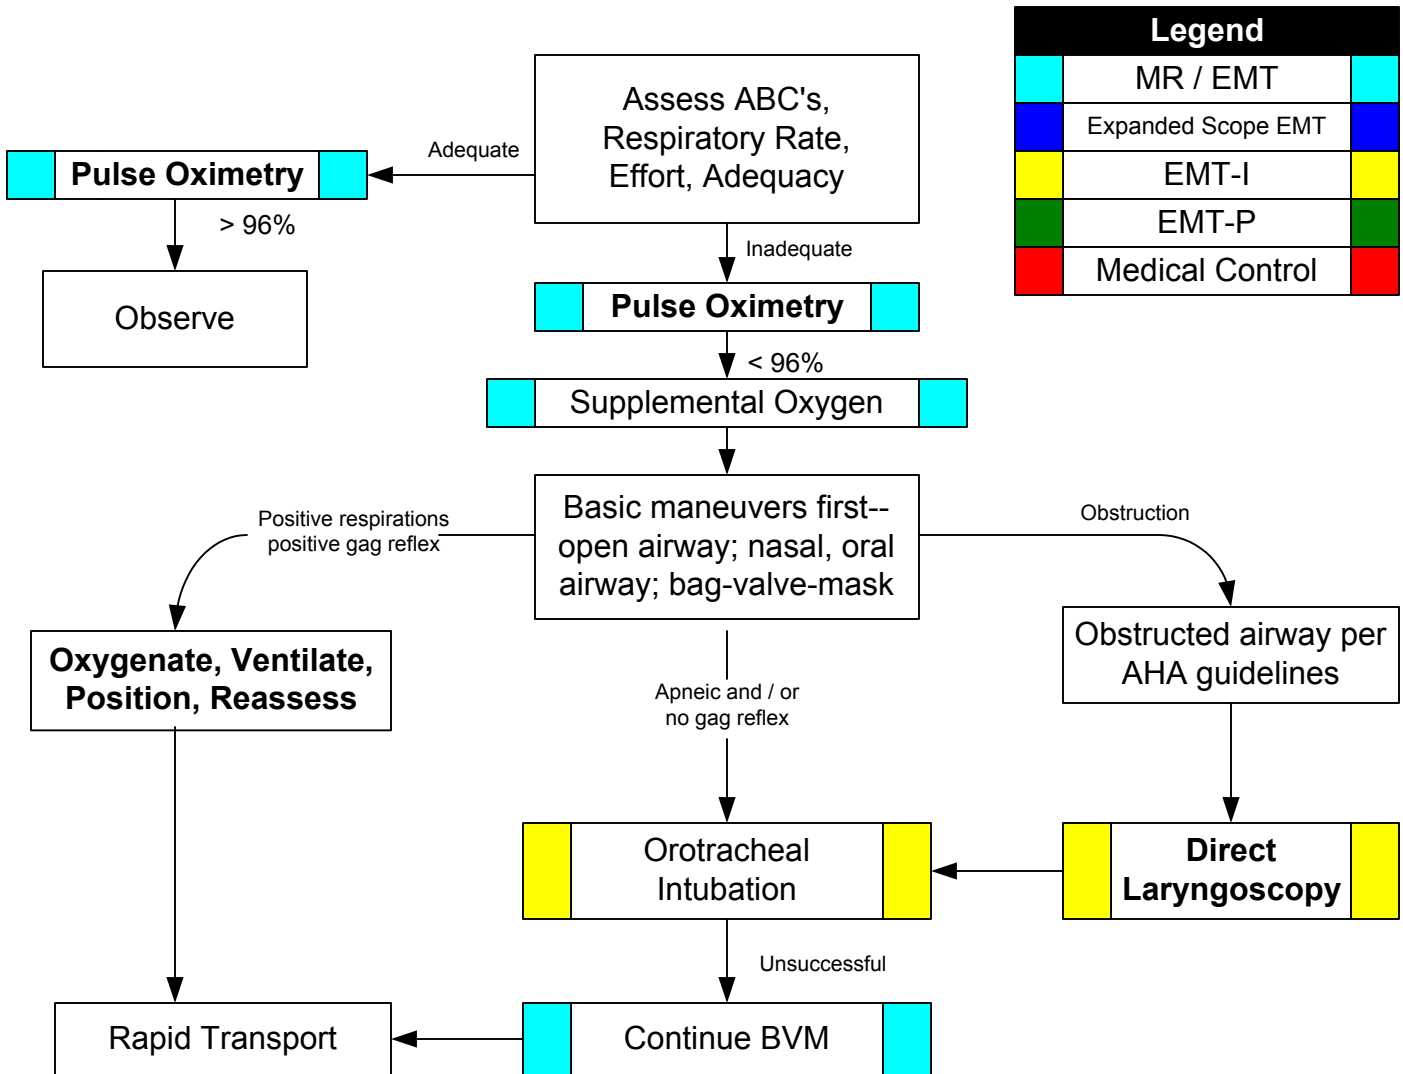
Legend

MR / EMT

Expanded Scope EMT

EMT-I

EMT-P

Medical Control

Assess ABC's, Respiratory Rate, Effort, Adequacy

Adequate

Pulse Oximetry

> 96%

Observe

Inadequate

Pulse Oximetry

< 96%

Supplemental Oxygen

Basic maneuvers first-- open airway; nasal, oral airway; bag-valve-mask

Positive respirations positive gag reflex

Oxygenate, Ventilate, Position, Reassess

Obstruction

Obstructed airway per AHA guidelines

Apneic and / or no gag reflex

Orotracheal Intubation

Direct Laryngoscopy

Unsuccessful

Rapid Transport

Continue BVM